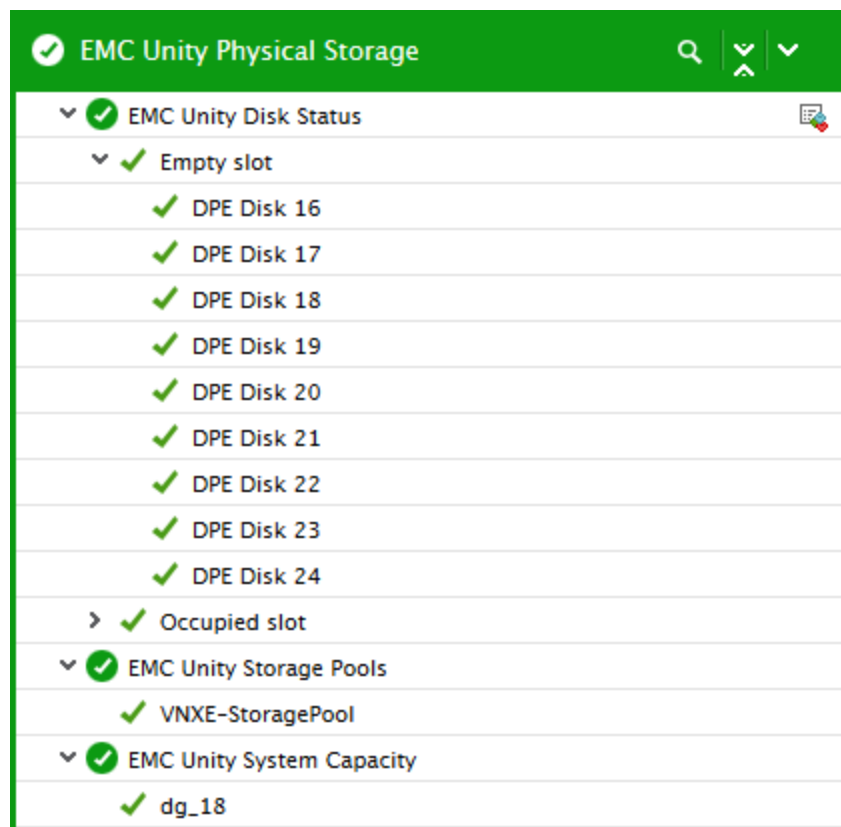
EMC Unity Physical Storage

EMC Unity Disk Status
Empty slot
DPE Disk 16
DPE Disk 17
DPE Disk 18
DPE Disk 19
DPE Disk 20
DPE Disk 21
DPE Disk 22
DPE Disk 23
DPE Disk 24
Occupied slot
EMC Unity Storage Pools
VNXE-StoragePool
EMC Unity System Capacity
dg_18